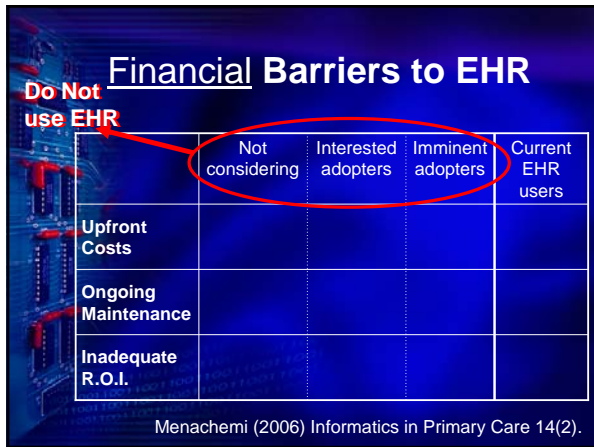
Financial Barriers to EHR

Do Not use EHR

| | Not considering | Interested adopters | Imminent adopters | Current EHR users |
|---|---|---|---|---|
| Upfront Costs | | | | |
| Ongoing Maintenance | | | | |
| Inadequate R.O.I. | | | | |

Menachemi (2006) Informatics in Primary Care 14(2).